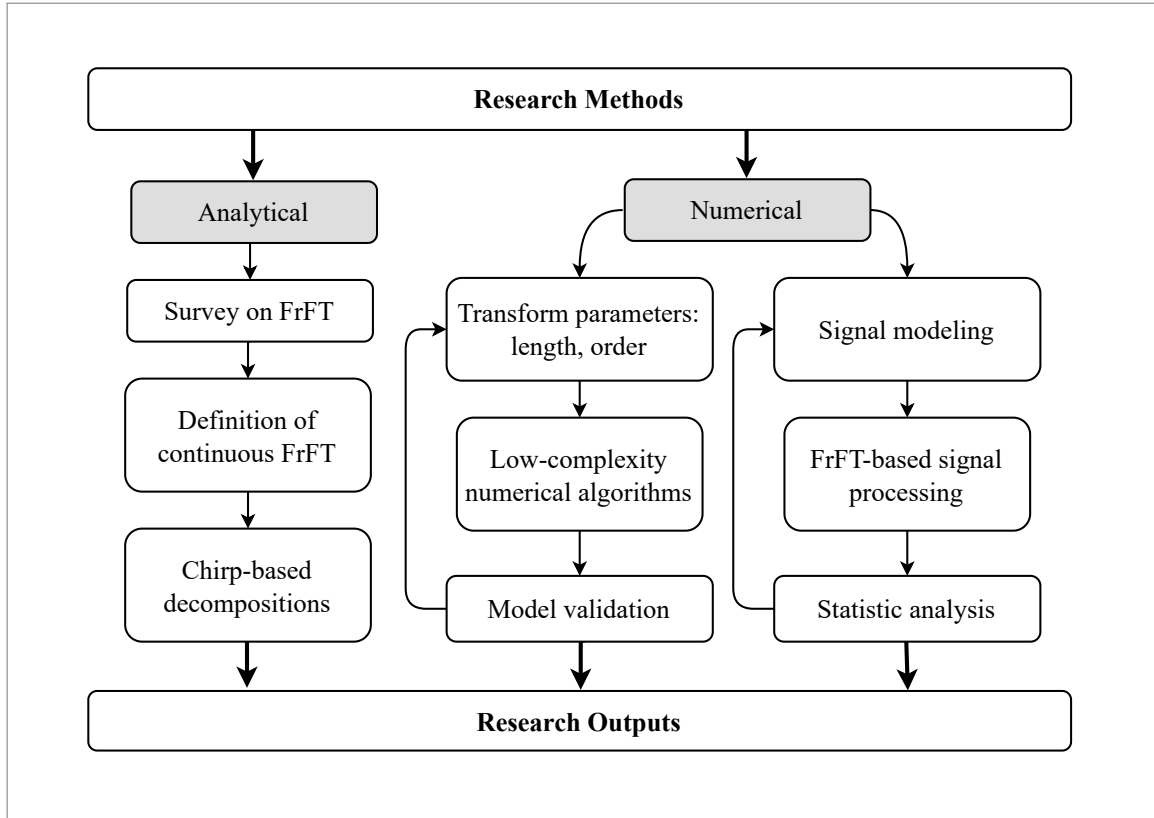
Research Methods

Analytical

Survey on FrFT

Definition of continuous FrFT

Chirp-based decompositions

Numerical

Transform parameters: length, order

Low-complexity numerical algorithms

Model validation

Signal modeling

FrFT-based signal processing

Statistic analysis

Research Outputs